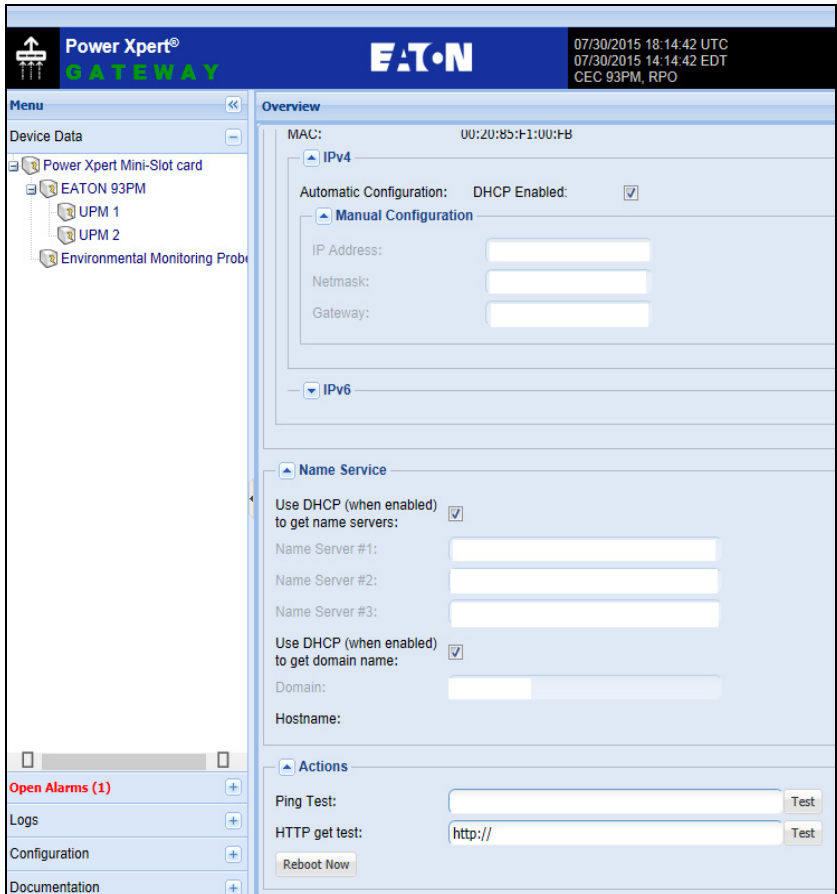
Power Xpert®
GATEWAY

EATON

07/30/2015 18:14:42 UTC
07/30/2015 14:14:42 EDT
CEC 93PM, RPO

Menu

Device Data

Power Xpert Mini-Slot card
EATON 93PM
UPM 1
UPM 2
Environmental Monitoring Probe

Open Alarms (1)
Logs
Configuration
Documentation

Overview

MAC: 00:20:85:F1:00:FB

IPv4

Automatic Configuration: DHCP Enabled:

Manual Configuration

IP Address:
Netmask:
Gateway:

IPv6

Name Service

Use DHCP (when enabled) to get name servers:

Name Server #1:
Name Server #2:
Name Server #3:

Use DHCP (when enabled) to get domain name:

Domain:
Hostname:

Actions

Ping Test: Test
HTTP get test: http:// Test

Reboot Now